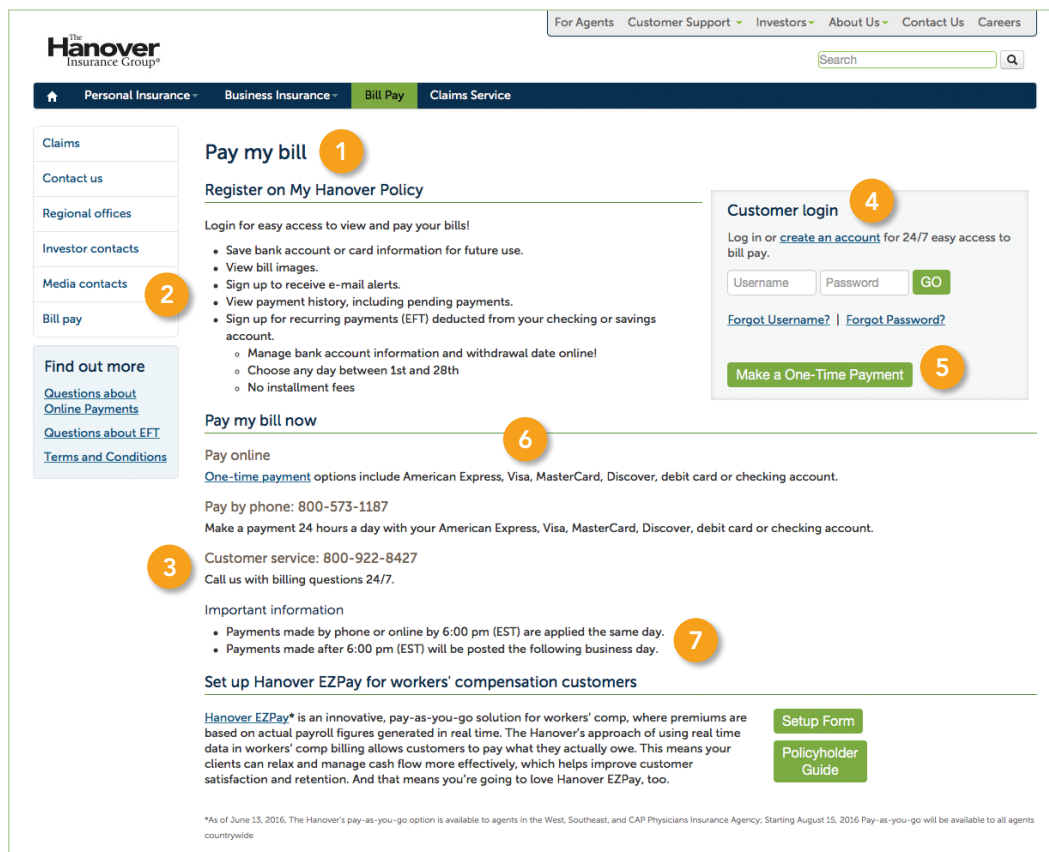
For Agents Customer Support Investors About Us Contact Us Careers

The Hanover Insurance Group®

Search

Personal Insurance Business Insurance Bill Pay Claims Service

Claims
Contact us
Regional offices
Investor contacts
Media contacts
Bill pay

Find out more
Questions about Online Payments
Questions about EFT
Terms and Conditions

Pay my bill 1

Register on My Hanover Policy

Login for easy access to view and pay your bills!

- Save bank account or card information for future use.
- View bill images.
- Sign up to receive e-mail alerts.
- View payment history, including pending payments.
- Sign up for recurring payments (EFT) deducted from your checking or savings account.
  - Manage bank account information and withdrawal date online!
  - Choose any day between 1st and 28th
  - No installment fees

Customer login 4

Log in or create an account for 24/7 easy access to bill pay.

Username Password GO

Forgot Username? | Forgot Password?

Make a One-Time Payment 5

2

Pay my bill now 6

Pay online

One-time payment options include American Express, Visa, MasterCard, Discover, debit card or checking account.

Pay by phone: 800-573-1187

Make a payment 24 hours a day with your American Express, Visa, MasterCard, Discover, debit card or checking account.

3

Customer service: 800-922-8427

Call us with billing questions 24/7.

Important information

- Payments made by phone or online by 6:00 pm (EST) are applied the same day.
- Payments made after 6:00 pm (EST) will be posted the following business day.

7

Set up Hanover EZPay for workers' compensation customers

Hanover EZPay* is an innovative, pay-as-you-go solution for workers' comp, where premiums are based on actual payroll figures generated in real time. The Hanover's approach of using real time data in workers' comp billing allows customers to pay what they actually owe. This means your clients can relax and manage cash flow more effectively, which helps improve customer satisfaction and retention. And that means you're going to love Hanover EZPay, too.

Setup Form

Policyholder Guide

*As of June 13, 2016, The Hanover's pay-as-you-go option is available to agents in the West, Southeast, and CAP Physicians Insurance Agency; Starting August 15, 2016 Pay-as-you-go will be available to all agents countrywide